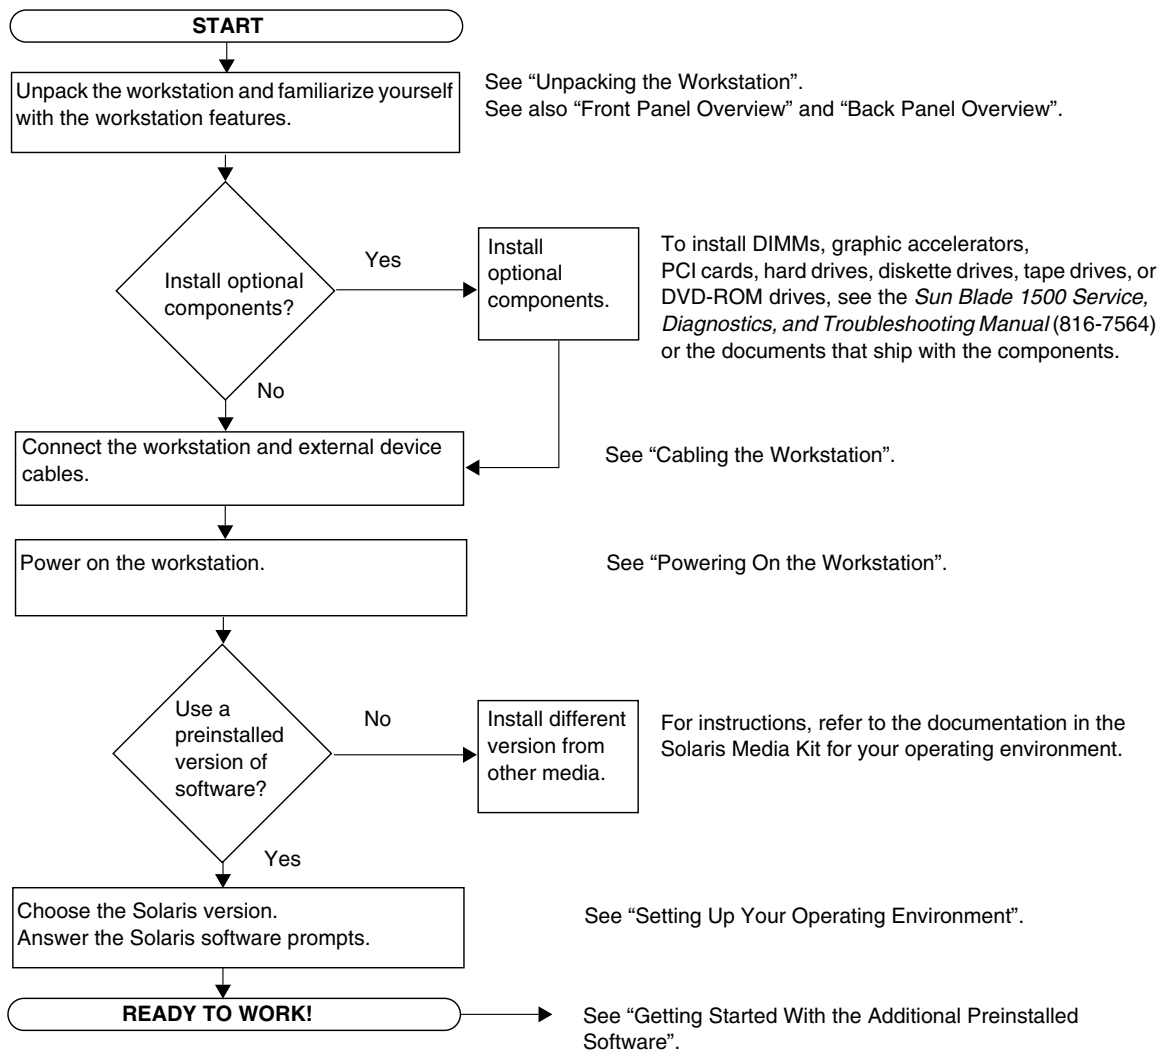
START

Unpack the workstation and familiarize yourself with the workstation features.

See “Unpacking the Workstation”.
See also “Front Panel Overview” and “Back Panel Overview”.

Install optional components?

Yes

Install optional components.

To install DIMMs, graphic accelerators, PCI cards, hard drives, diskette drives, tape drives, or DVD-ROM drives, see the *Sun Blade 1500 Service, Diagnostics, and Troubleshooting Manual* (816-7564) or the documents that ship with the components.

No

Connect the workstation and external device cables.

See “Cabling the Workstation”.

Power on the workstation.

See “Powering On the Workstation”.

Use a preinstalled version of software?

No

Install different version from other media.

For instructions, refer to the documentation in the Solaris Media Kit for your operating environment.

Yes

Choose the Solaris version.
Answer the Solaris software prompts.

See “Setting Up Your Operating Environment”.

READY TO WORK!

See “Getting Started With the Additional Preinstalled Software”.